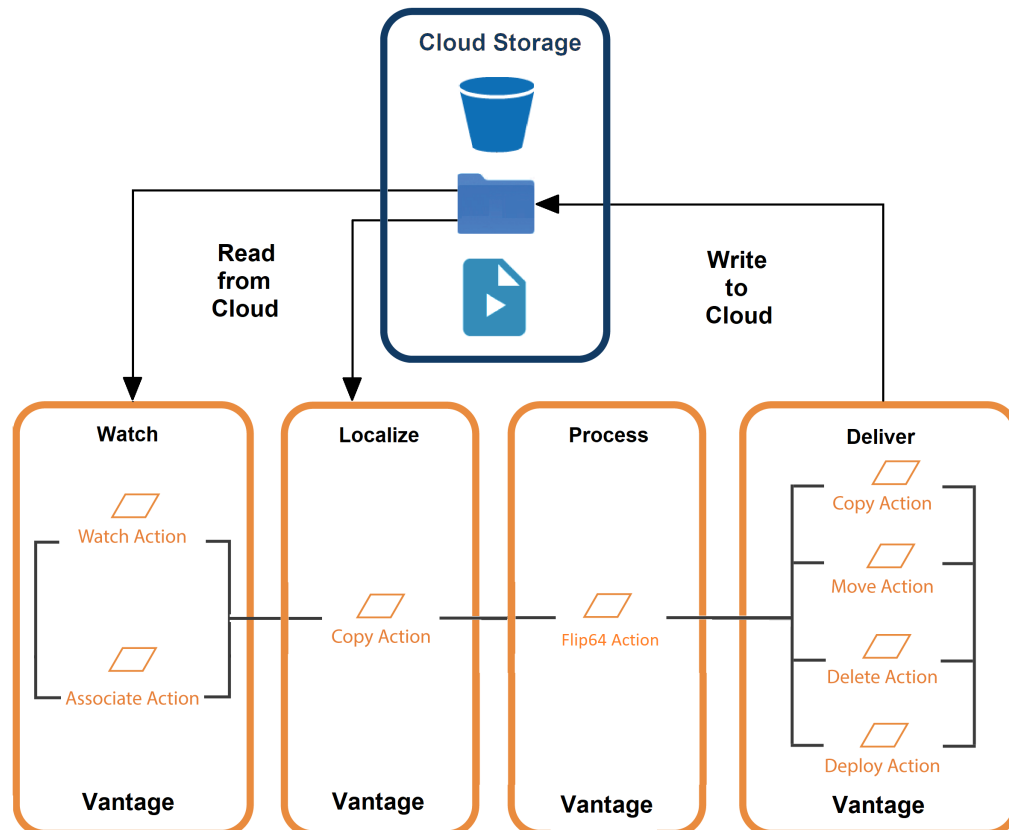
Cloud Storage

Read from Cloud

Write to Cloud

Watch

Watch Action

Associate Action

Vantage

Localize

Copy Action

Vantage

Process

Flip64 Action

Vantage

Deliver

Copy Action

Move Action

Delete Action

Deploy Action

Vantage